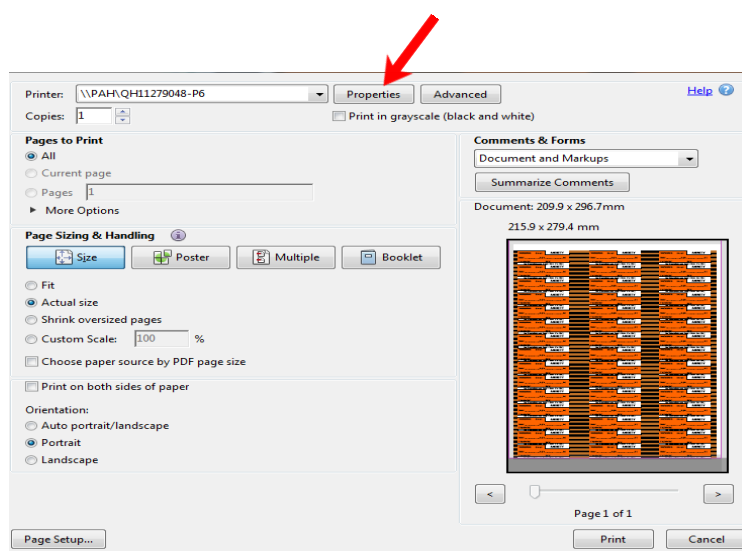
Printer: \\PAH\QH11279048-P6
Properties
Advanced
Help
Copies: 1
Print in grayscale (black and white)

Pages to Print
All
Current page
Pages 1
More Options

Comments & Forms
Document and Markups
Summarize Comments

Document: 209.9 x 296.7mm
215.9 x 279.4 mm

Page Sizing & Handling
Size
Poster
Multiple
Booklet
Fit
Actual size
Shrink oversized pages
Custom Scale: 100 %
Choose paper source by PDF page size

Print on both sides of paper

Orientation:
Auto portrait/landscape
Portrait
Landscape

<
>
Page 1 of 1

Page Setup...
Print
Cancel